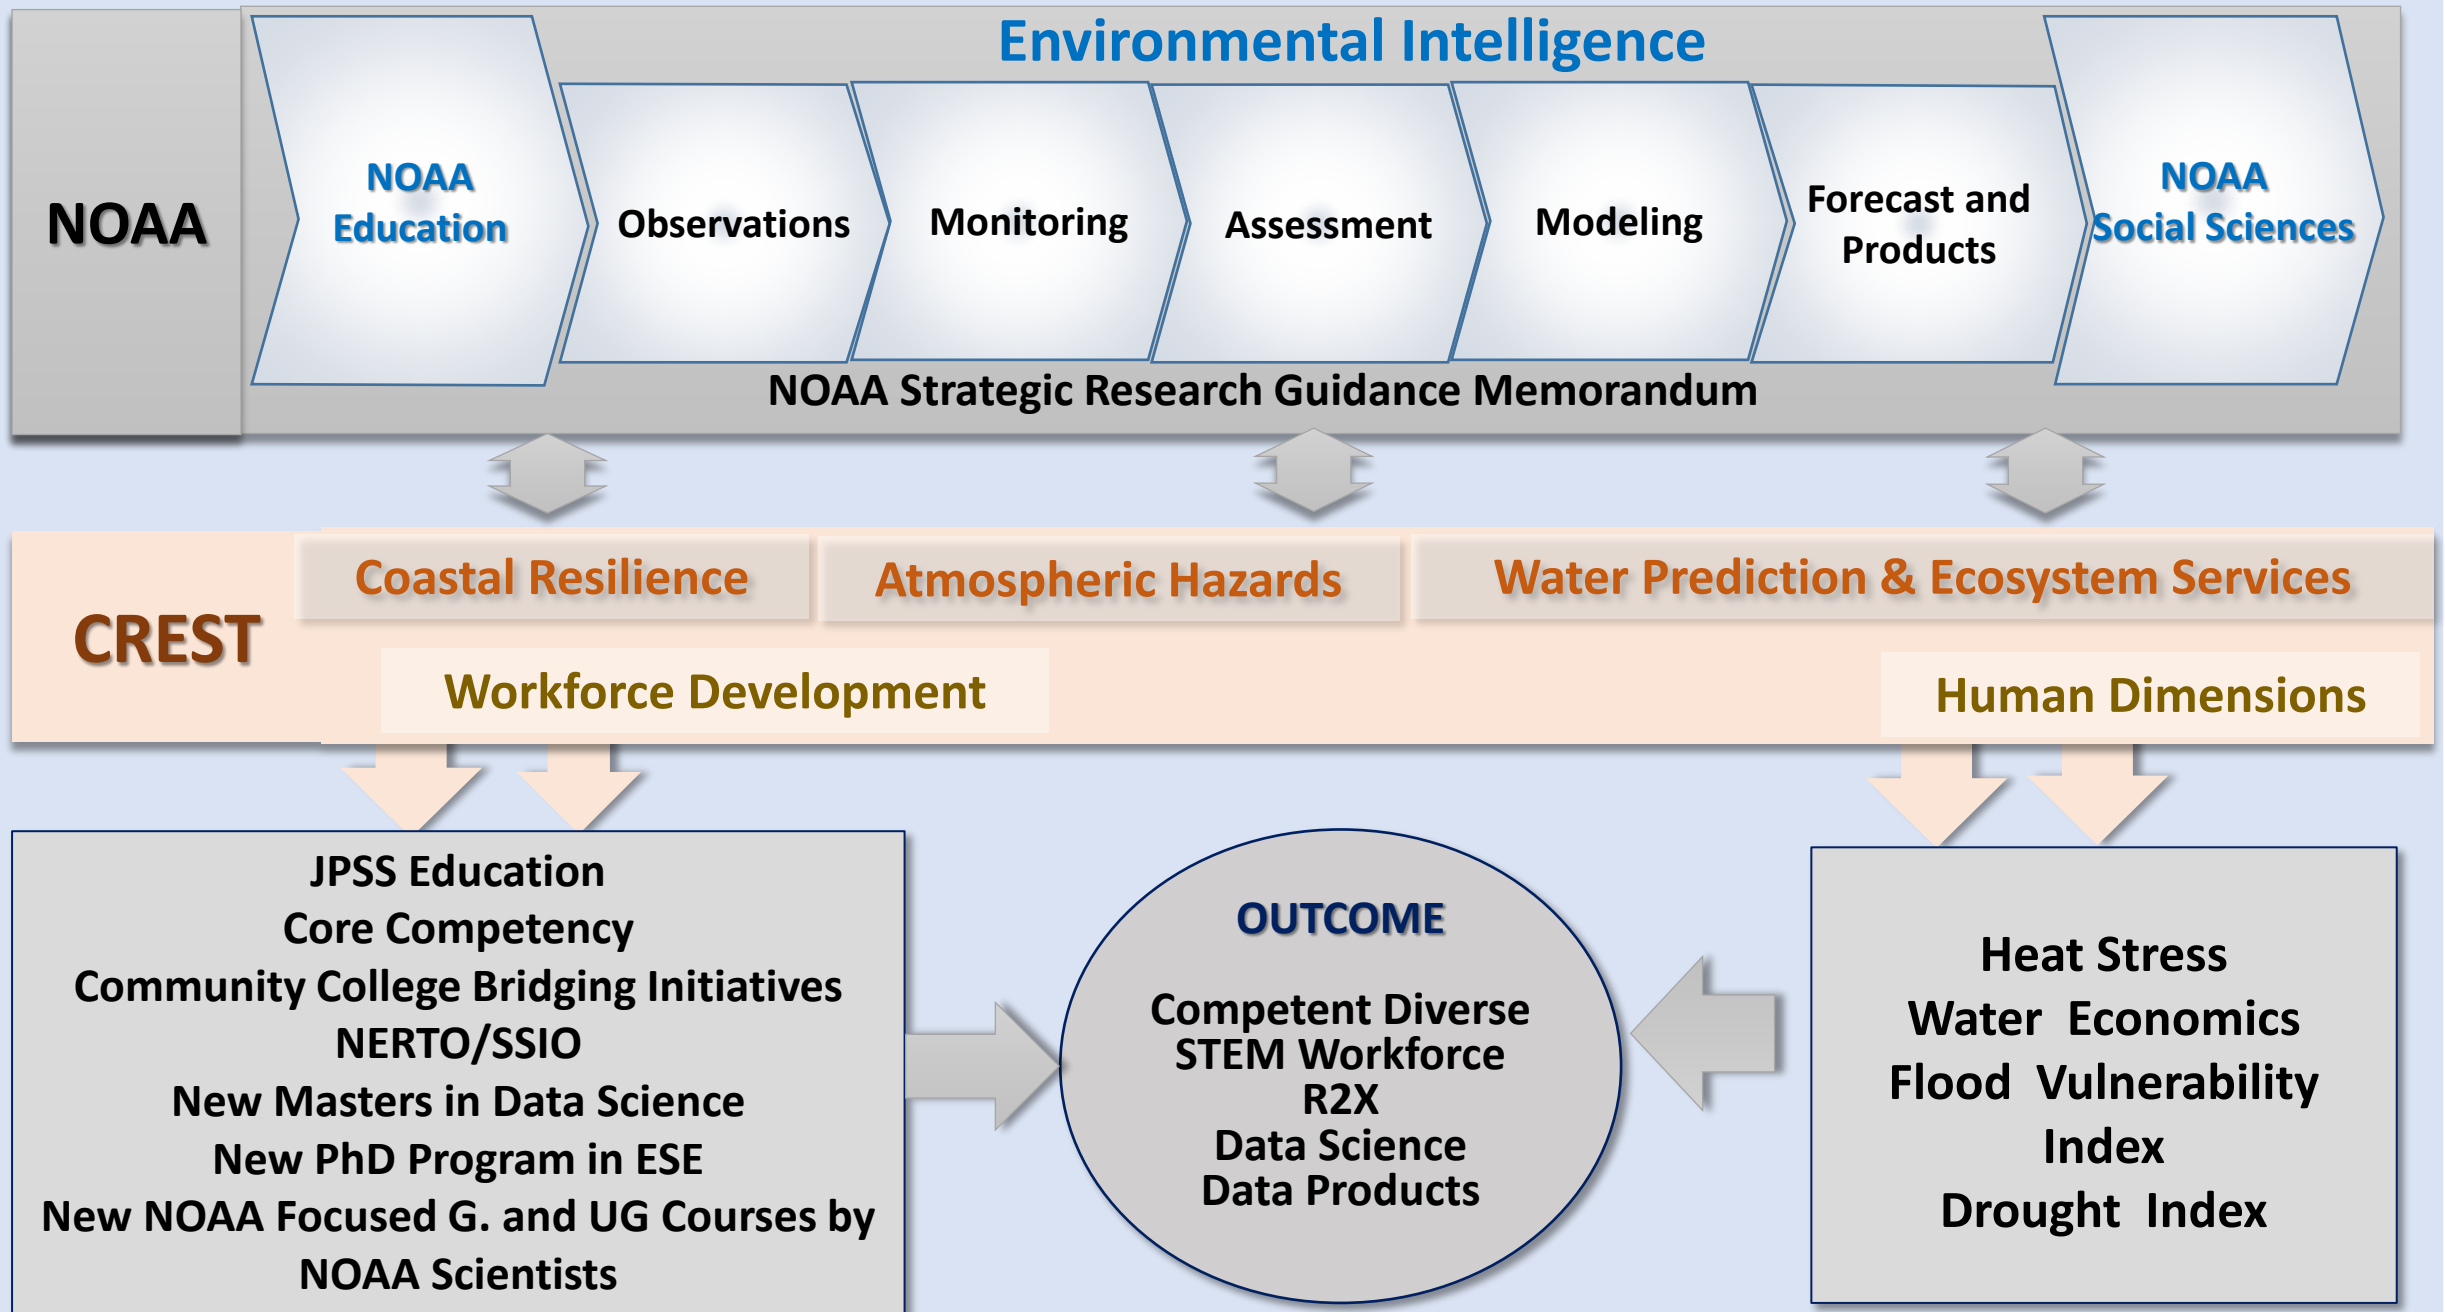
Environmental Intelligence

NOAA

NOAA Education

Observations

Monitoring

Assessment

Modeling

Forecast and Products

NOAA Social Sciences

NOAA Strategic Research Guidance Memorandum

CREST

Coastal Resilience

Atmospheric Hazards

Water Prediction & Ecosystem Services

Workforce Development

Human Dimensions

JPSS Education
Core Competency
Community College Bridging Initiatives
NERTO/SSIO
New Masters in Data Science
New PhD Program in ESE
New NOAA Focused G. and UG Courses by NOAA Scientists

OUTCOME

Competent Diverse STEM Workforce
R2X
Data Science
Data Products

Heat Stress
Water Economics
Flood Vulnerability Index
Drought Index